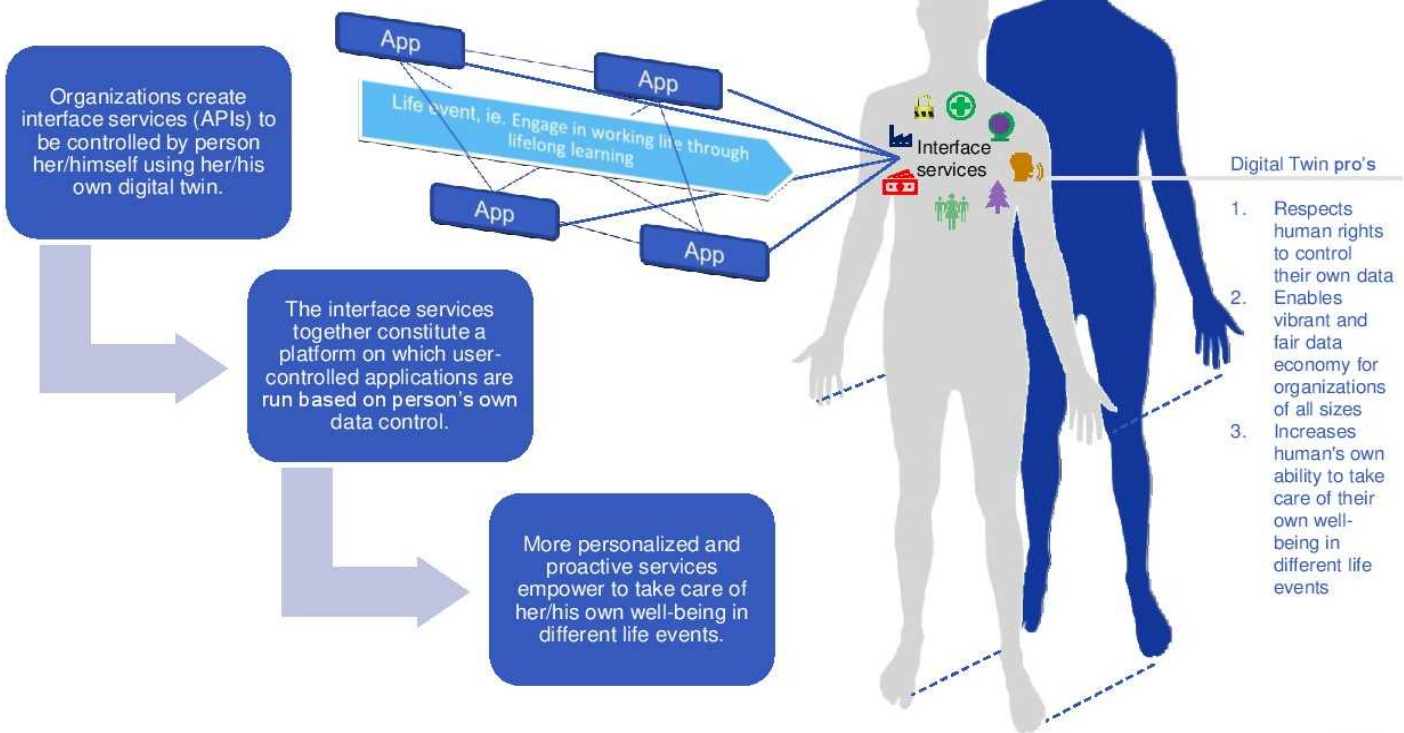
Organizations create interface services (APIs) to be controlled by person her/himself using her/his own digital twin.

App

App

Life event, ie. Engage in working life through lifelong learning

App

App

The interface services together constitute a platform on which user-controlled applications are run based on person's own data control.

More personalized and proactive services empower to take care of her/his own well-being in different life events.

Interface services

Digital Twin pro's

1. Respects human rights to control their own data
2. Enables vibrant and fair data economy for organizations of all sizes
3. Increases human's own ability to take care of their own well-being in different life events